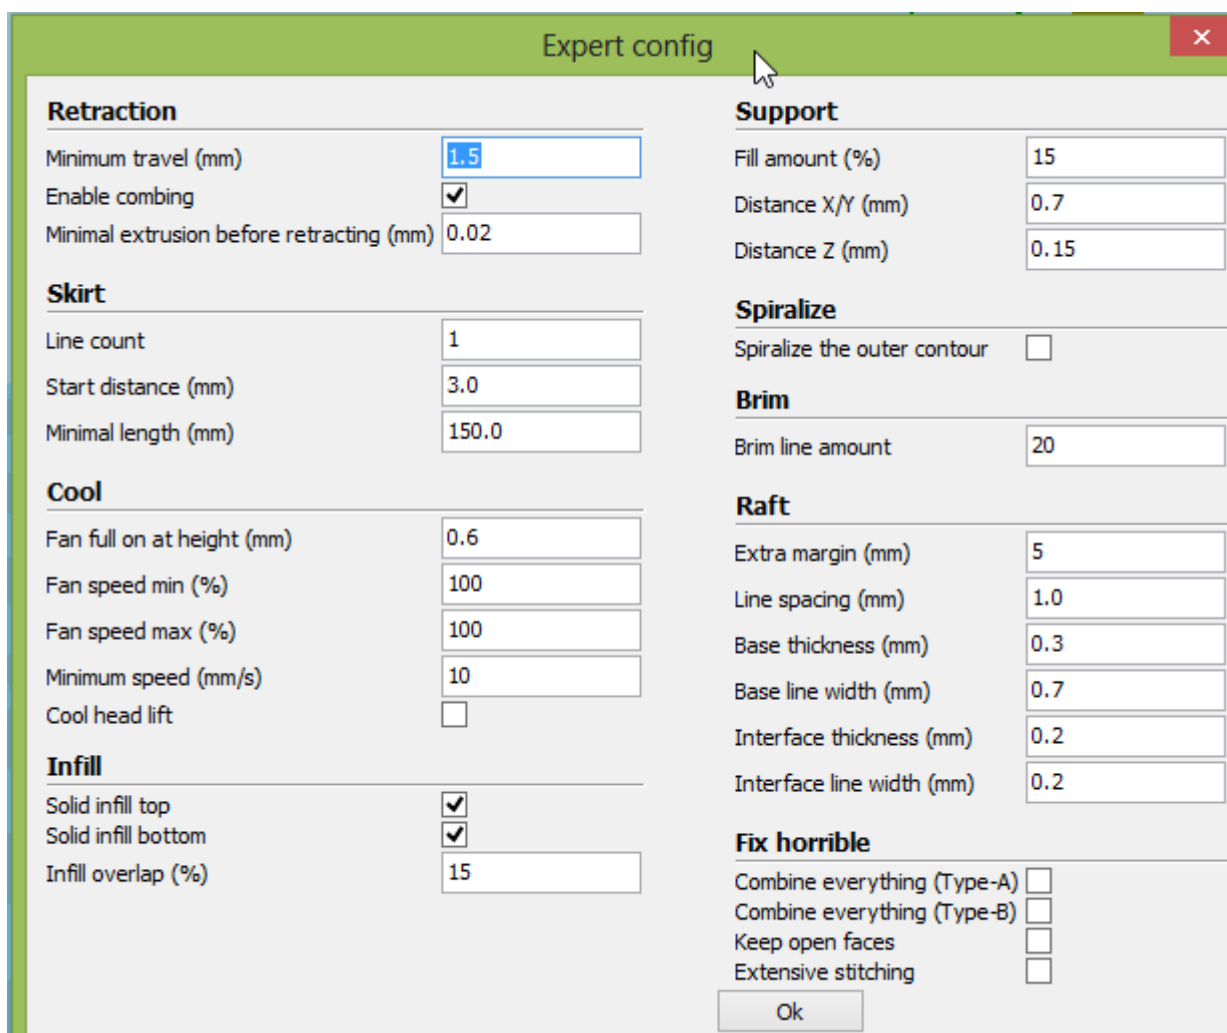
Expert config

Retraction

Minimum travel (mm) 1.5

Enable combing

Minimal extrusion before retracting (mm) 0.02

Skirt

Line count 1

Start distance (mm) 3.0

Minimal length (mm) 150.0

Cool

Fan full on at height (mm) 0.6

Fan speed min (%) 100

Fan speed max (%) 100

Minimum speed (mm/s) 10

Cool head lift

Infill

Solid infill top

Solid infill bottom

Infill overlap (%) 15

Support

Fill amount (%) 15

Distance X/Y (mm) 0.7

Distance Z (mm) 0.15

Spiralize

Spiralize the outer contour

Brim

Brim line amount 20

Raft

Extra margin (mm) 5

Line spacing (mm) 1.0

Base thickness (mm) 0.3

Base line width (mm) 0.7

Interface thickness (mm) 0.2

Interface line width (mm) 0.2

Fix horrible

Combine everything (Type-A)

Combine everything (Type-B)

Keep open faces

Extensive stitching

Ok